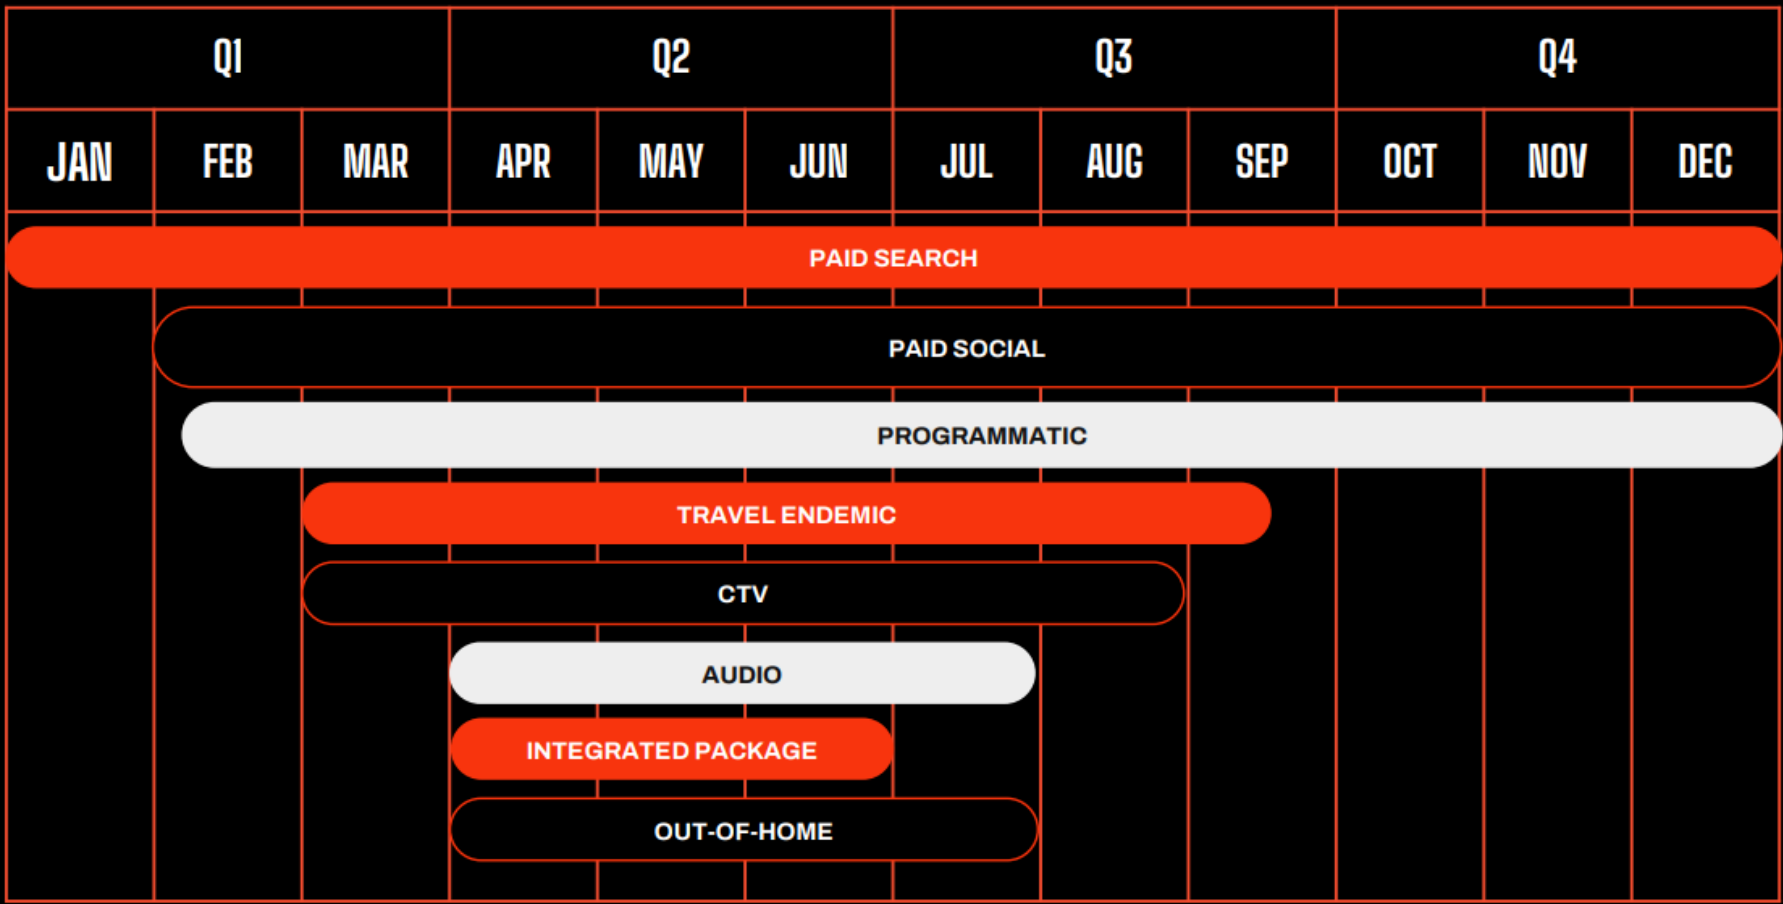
| Q1 | | | Q2 | | | Q3 | | | Q4 | | |
|---|---|---|---|---|---|---|---|---|---|---|---|
| JAN | FEB | MAR | APR | MAY | JUN | JUL | AUG | SEP | OCT | NOV | DEC |

PAID SEARCH

PAID SOCIAL

PROGRAMMATIC

TRAVEL ENDEMIC

CTV

AUDIO

INTEGRATED PACKAGE

OUT-OF-HOME